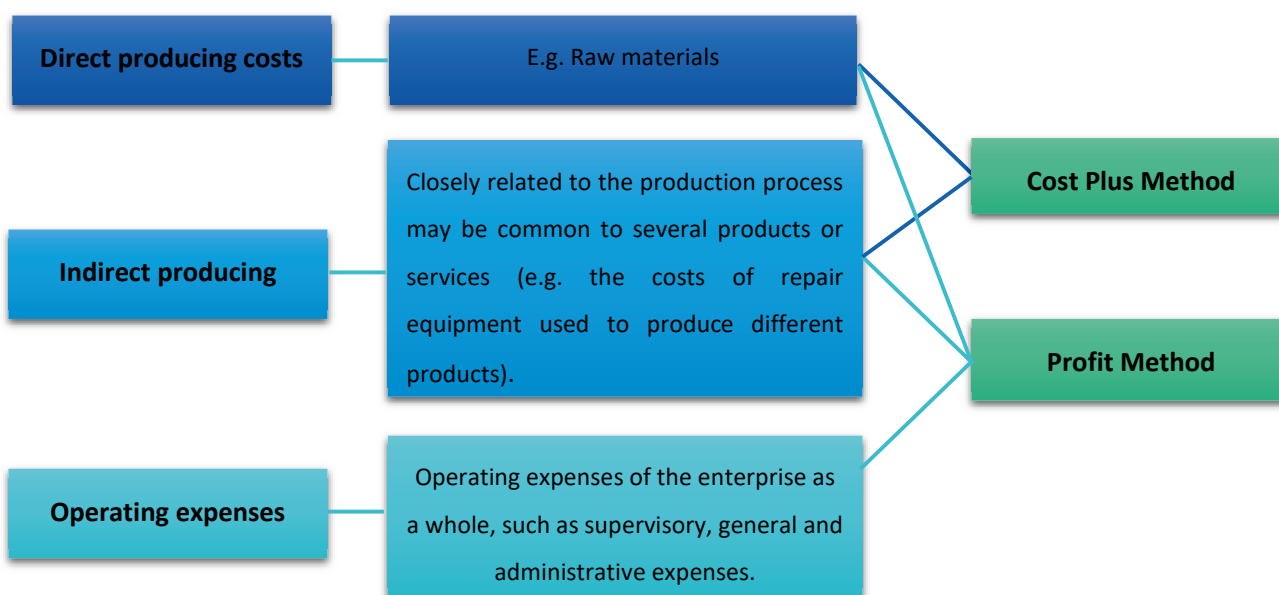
Direct producing costs

E.g. Raw materials

Indirect producing

Closely related to the production process may be common to several products or services (e.g. the costs of repair equipment used to produce different products).

Operating expenses

Operating expenses of the enterprise as a whole, such as supervisory, general and administrative expenses.

Cost Plus Method

Profit Method